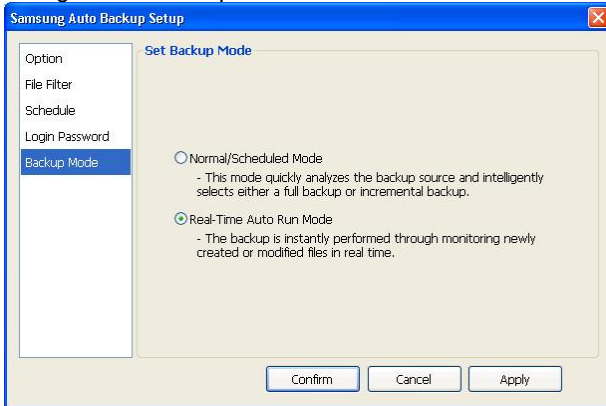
Samsung Auto Backup Setup

Option
File Filter
Schedule
Login Password
Backup Mode

Set Backup Mode

Normal/Scheduled Mode
- This mode quickly analyzes the backup source and intelligently selects either a full backup or incremental backup.

Real-Time Auto Run Mode
- The backup is instantly performed through monitoring newly created or modified files in real time.

Confirm
Cancel
Apply